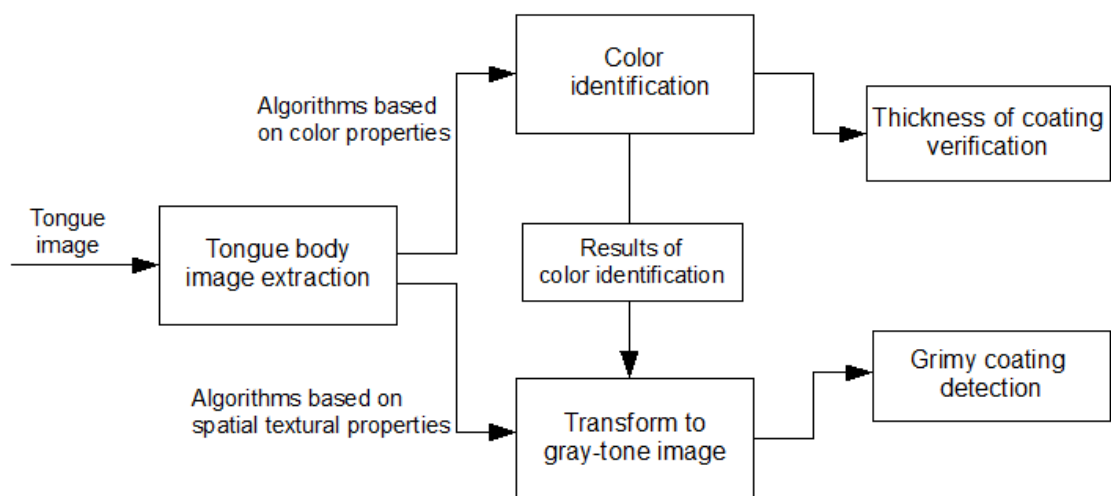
Tongue image

Tongue body image extraction

Algorithms based on color properties

Color identification

Thickness of coating verification

Results of color identification

Algorithms based on spatial textural properties

Transform to gray-tone image

Grimy coating detection